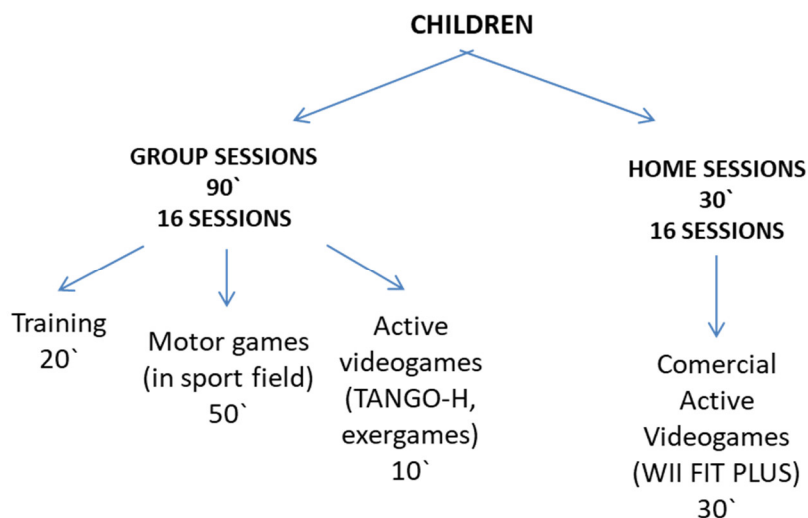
CHILDREN

GROUP SESSIONS
90`
16 SESSIONS

HOME SESSIONS
30`
16 SESSIONS

Training
20`

Motor games
(in sport field)
50`

Active
videogames
(TANGO-H,
exergames)
10`

Comercial
Active
Videogames
(WII FIT PLUS)
30`